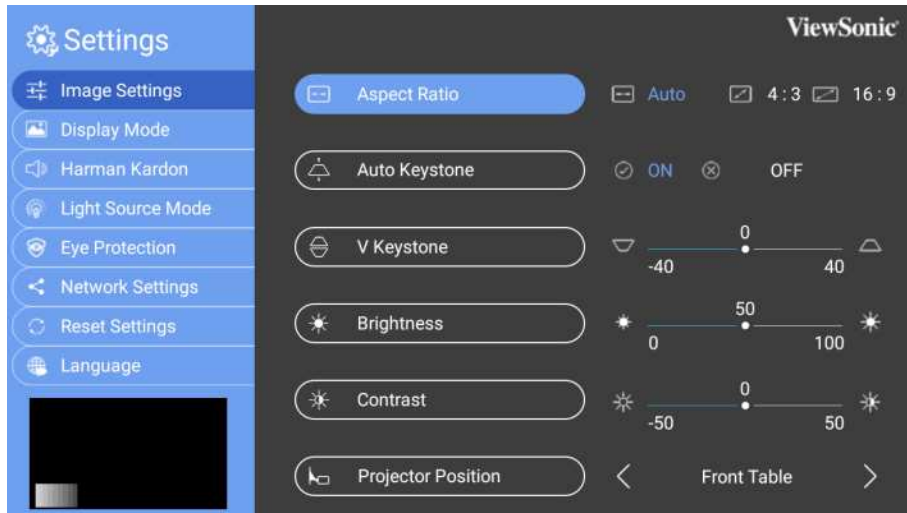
Settings
Image Settings
Display Mode
Harman Kardon
Light Source Mode
Eye Protection
Network Settings
Reset Settings
Language

ViewSonic

Aspect Ratio
Auto 4:3 16:9

Auto Keystone
ON OFF

V Keystone
0
-40 40

Brightness
50
0 100

Contrast
0
-50 50

Projector Position
Front Table